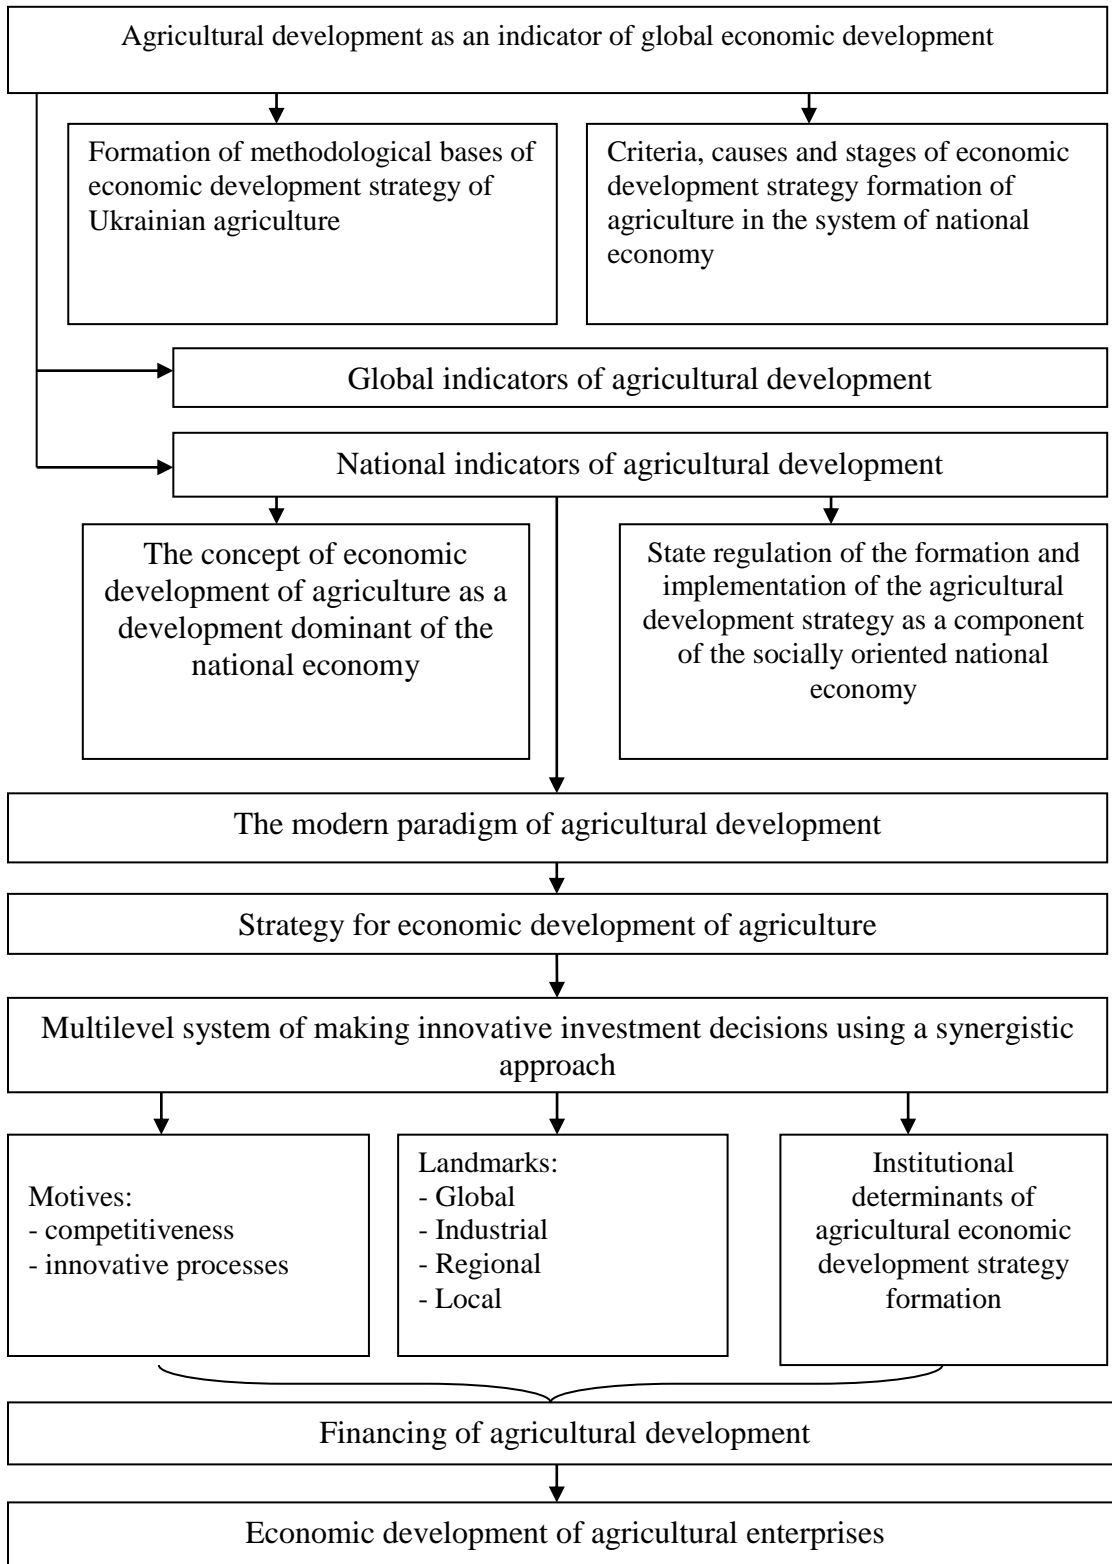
Agricultural development as an indicator of global economic development

Formation of methodological bases of economic development strategy of Ukrainian agriculture

Criteria, causes and stages of economic development strategy formation of agriculture in the system of national economy

Global indicators of agricultural development

National indicators of agricultural development

The concept of economic development of agriculture as a development dominant of the national economy

State regulation of the formation and implementation of the agricultural development strategy as a component of the socially oriented national economy

The modern paradigm of agricultural development

Strategy for economic development of agriculture

Multilevel system of making innovative investment decisions using a synergistic approach

Motives:
- competitiveness
- innovative processes

Landmarks:
- Global
- Industrial
- Regional
- Local

Institutional determinants of agricultural economic development strategy formation

Financing of agricultural development

Economic development of agricultural enterprises